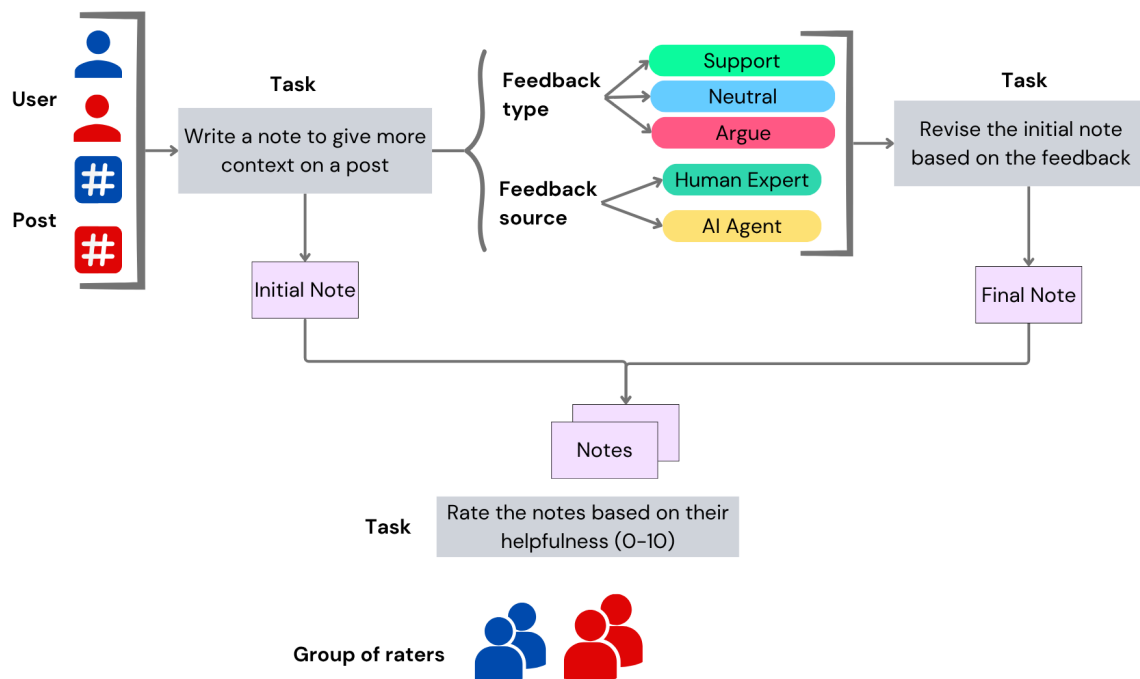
User

Post

Task

Write a note to give more context on a post

Initial Note

Feedback type

Support

Neutral

Argue

Feedback source

Human Expert

AI Agent

Task

Revise the initial note based on the feedback

Final Note

Notes

Task

Rate the notes based on their helpfulness (0-10)

Group of raters